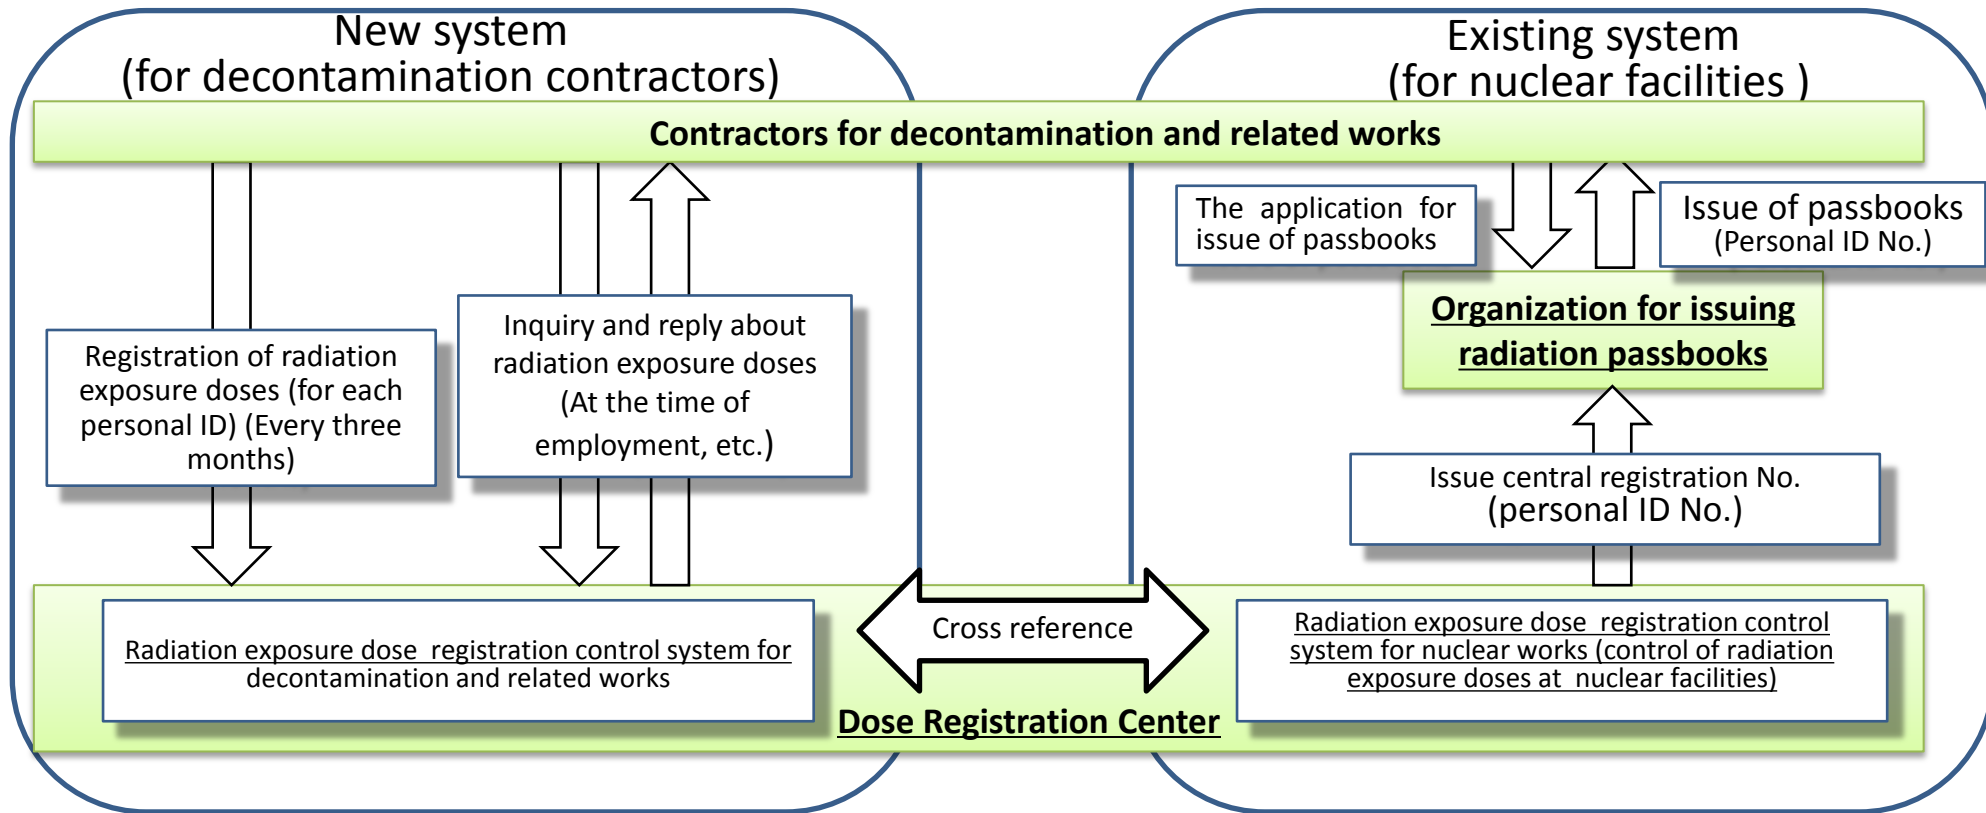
New system
(for decontamination contractors)

Existing system
(for nuclear facilities )

Contractors for decontamination and related works

Registration of radiation exposure doses (for each personal ID) (Every three months)

Inquiry and reply about radiation exposure doses (At the time of employment, etc.)

The application for issue of passbooks

Issue of passbooks
(Personal ID No.)

Organization for issuing radiation passbooks

Issue central registration No.
(personal ID No.)

Radiation exposure dose registration control system for decontamination and related works

Cross reference

Radiation exposure dose registration control system for nuclear works (control of radiation exposure doses at nuclear facilities)

Dose Registration Center